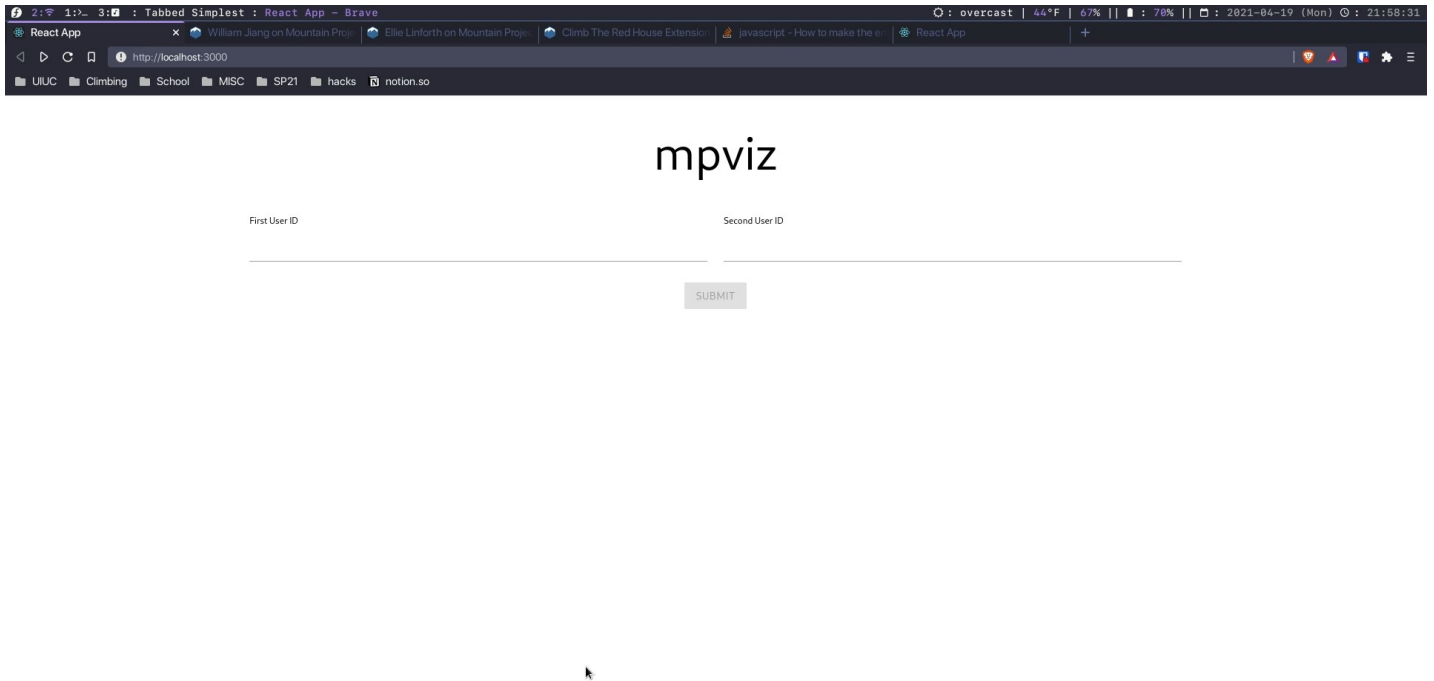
2: 1:>_ 3: : Tabbed Simplest : React App - Brave

: overcast | 44°F | 67% || : 70% || : 2021-04-19 (Mon) : 21:58:31

React App ×

William Jiang on Mountain Proje

Ellie Linforth on Mountain Projec

Climb The Red House Extension

javascript - How to make the e

React App

+

http://localhost:3000

UIUC Climbing School MISC SP21 hacks notion.so

mpviz

First User ID

Second User ID

SUBMIT